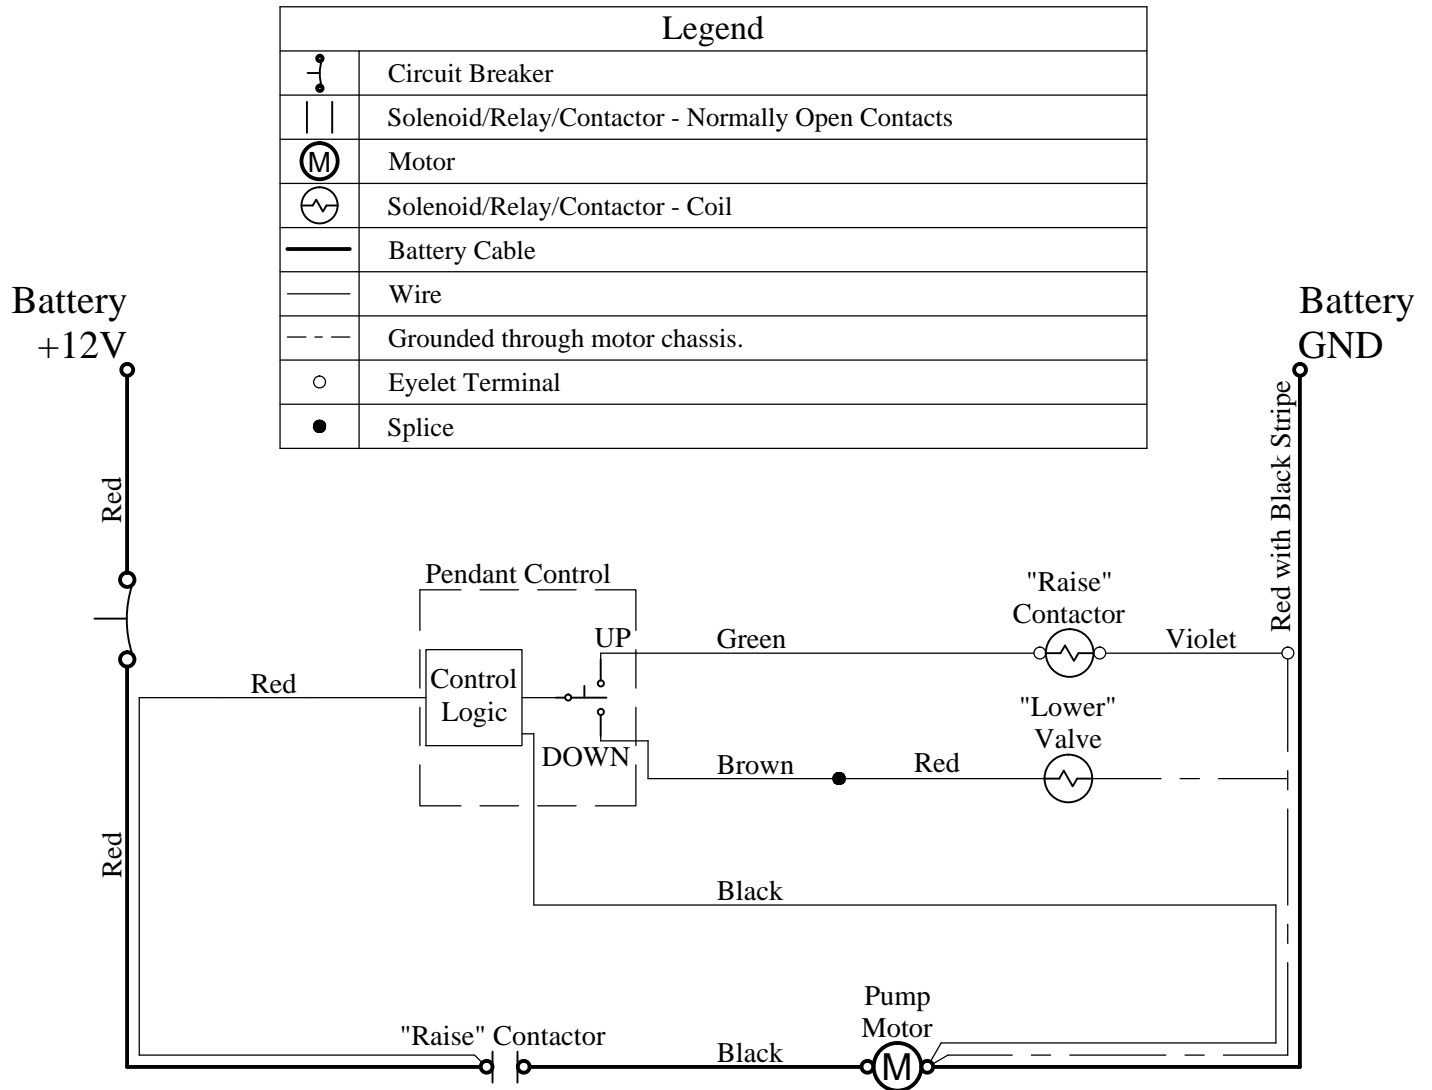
| Legend | |
|---|---|
| | Circuit Breaker |
| | Solenoid/Relay/Contactor - Normally Open Contacts |
| M | Motor |
| | Solenoid/Relay/Contactor - Coil |
| | Battery Cable |
| | Wire |
| | Grounded through motor chassis. |
| | Eyelet Terminal |
| | Splice |

Battery +12V

Battery GND

Red

Red with Black Stripe

Pendant Control

"Raise" Contactor

UP

Green

Violet

Red

Control Logic

"Lower" Valve

DOWN

Brown

Red

Red

Black

Pump Motor

"Raise" Contactor

Black

M